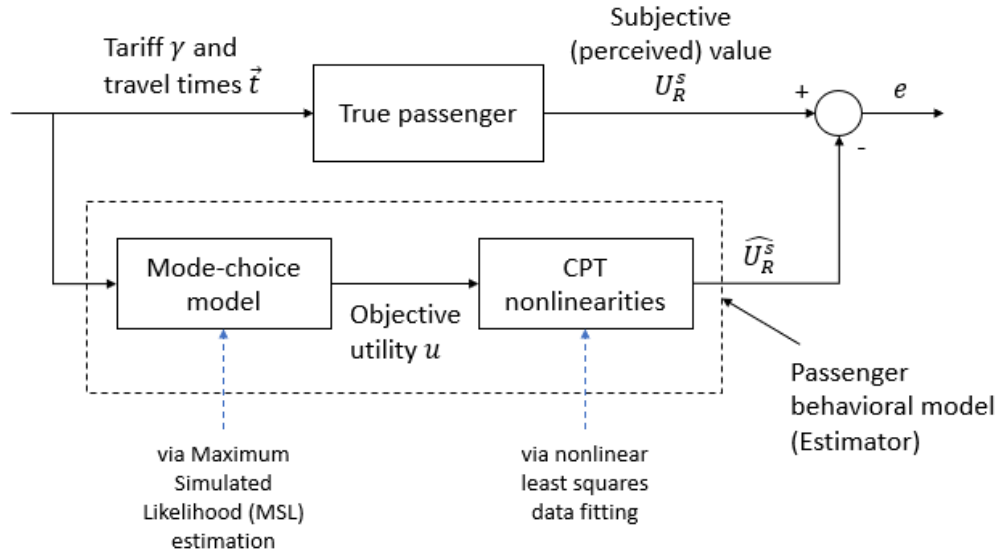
Tariff $\gamma$ and travel times $\vec{t}$

True passenger

Subjective (perceived) value $U_R^s$

+

-

$e$

Mode-choice model

Objective utility $u$

CPT nonlinearities

$\widehat{U_R^s}$

Passenger behavioral model (Estimator)

via Maximum Simulated Likelihood (MSL) estimation

via nonlinear least squares data fitting